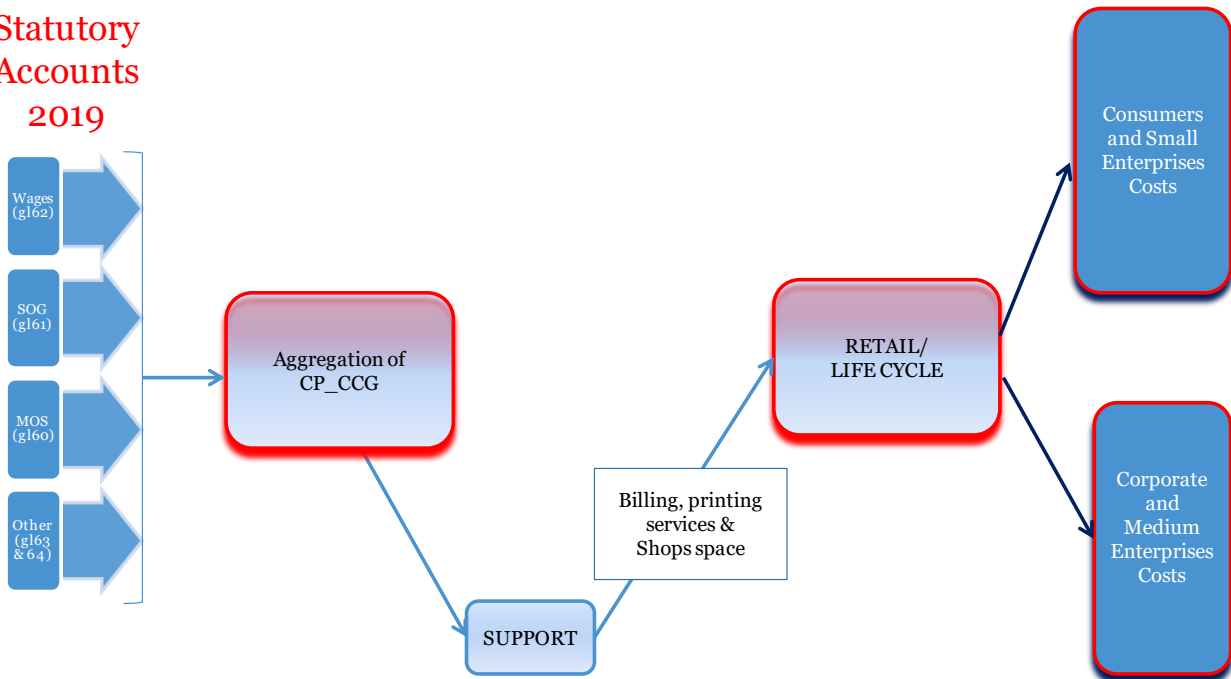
Statutory Accounts 2019

Wages (gl62)

SOG (gl61)

MOS (gl60)

Other (gl63 & 64)

Aggregation of CP_CCG

SUPPORT

Billing, printing services & Shops space

RETAIL/ LIFE CYCLE

Consumers and Small Enterprises Costs

Corporate and Medium Enterprises Costs